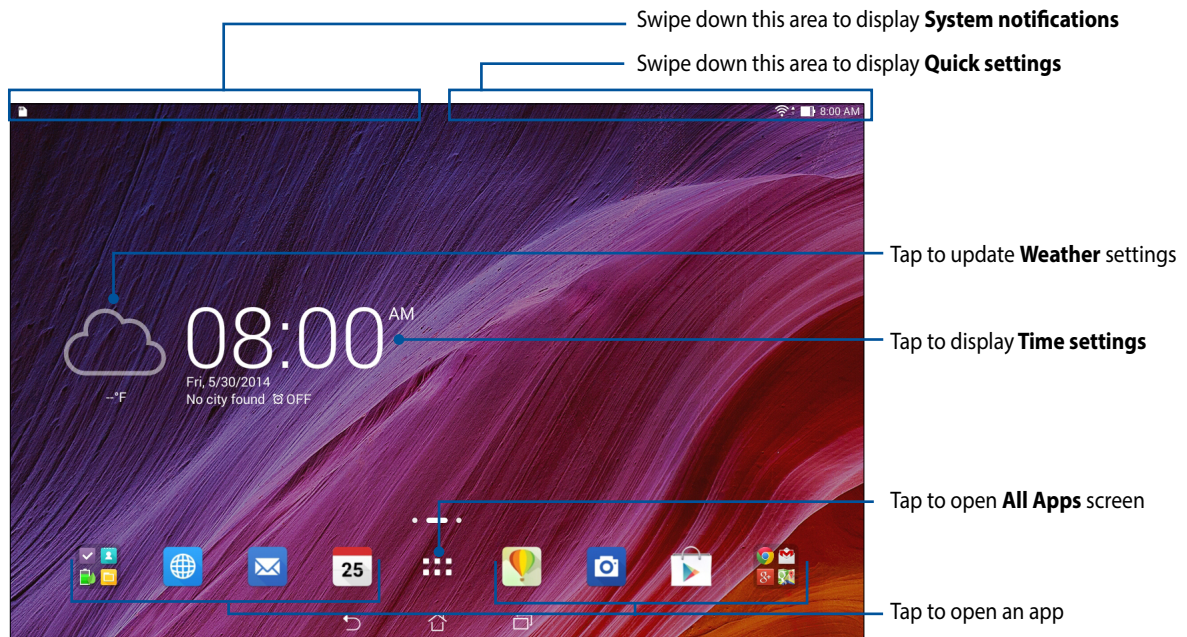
Swipe down this area to display **System notifications**

Swipe down this area to display **Quick settings**

8:00 AM

Tap to update **Weather** settings

08:00 AM

Tap to display **Time settings**

--°F

Fri, 5/30/2014

No city found OFF

Tap to open **All Apps** screen

25

Tap to open an app